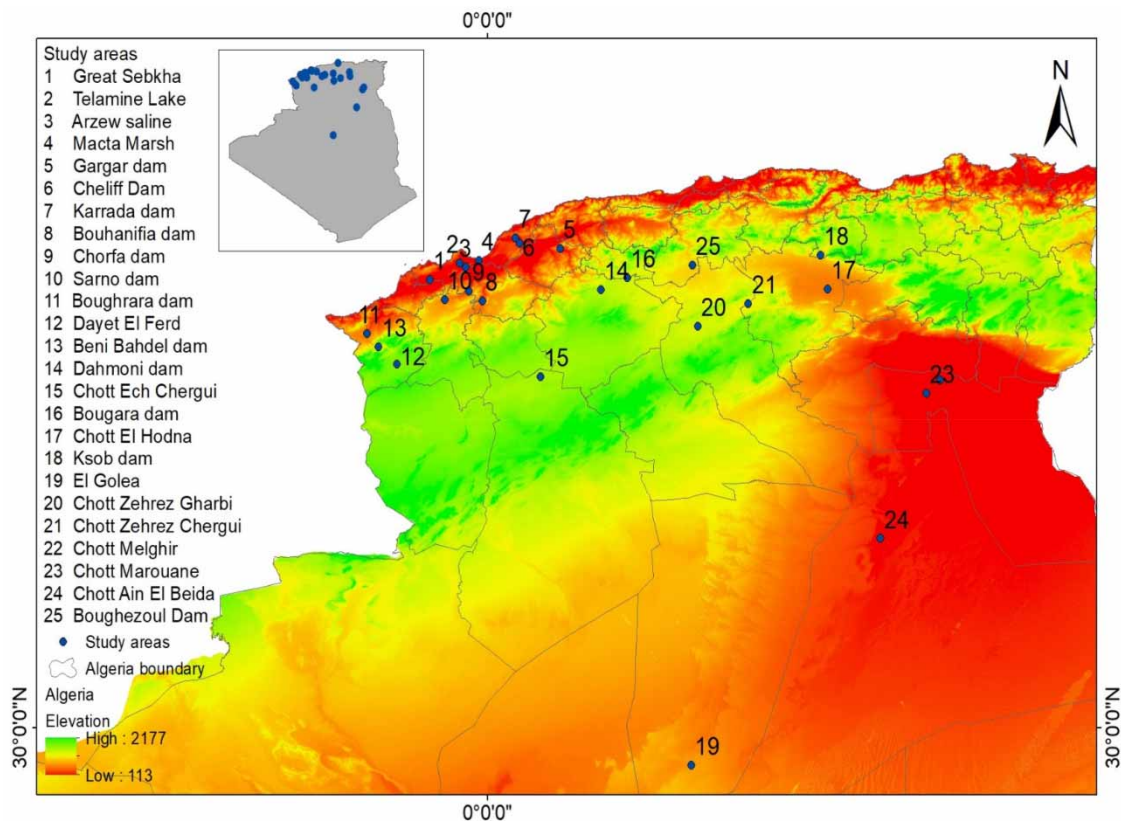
0°0'0"

Study areas
1 Great Sebkha
2 Telamine Lake
3 Arzew saline
4 Macta Marsh
5 Gargar dam
6 Cheliff Dam
7 Karrada dam
8 Bouhanifia dam
9 Chorfa dam
10 Sarno dam
11 Boughrara dam
12 Dayet El Ferd
13 Beni Bahdel dam
14 Dahmoni dam
15 Chott Ech Chergui
16 Bougara dam
17 Chott El Hodna
18 Ksob dam
19 El Golea
20 Chott Zehrez Gharbi
21 Chott Zehrez Chergui
22 Chott Melghir
23 Chott Marouane
24 Chott Ain El Beida
25 Boughezoul Dam
Study areas
Algeria boundary
Algeria
Elevation
High : 2177
Low : 113

N

7
2 3 4 5
1 9 6 25 18
10 8 14 16 17
11 21
13 20
12
15
23
24
19

30°0'0"N
30°0'0"N
0°0'0"